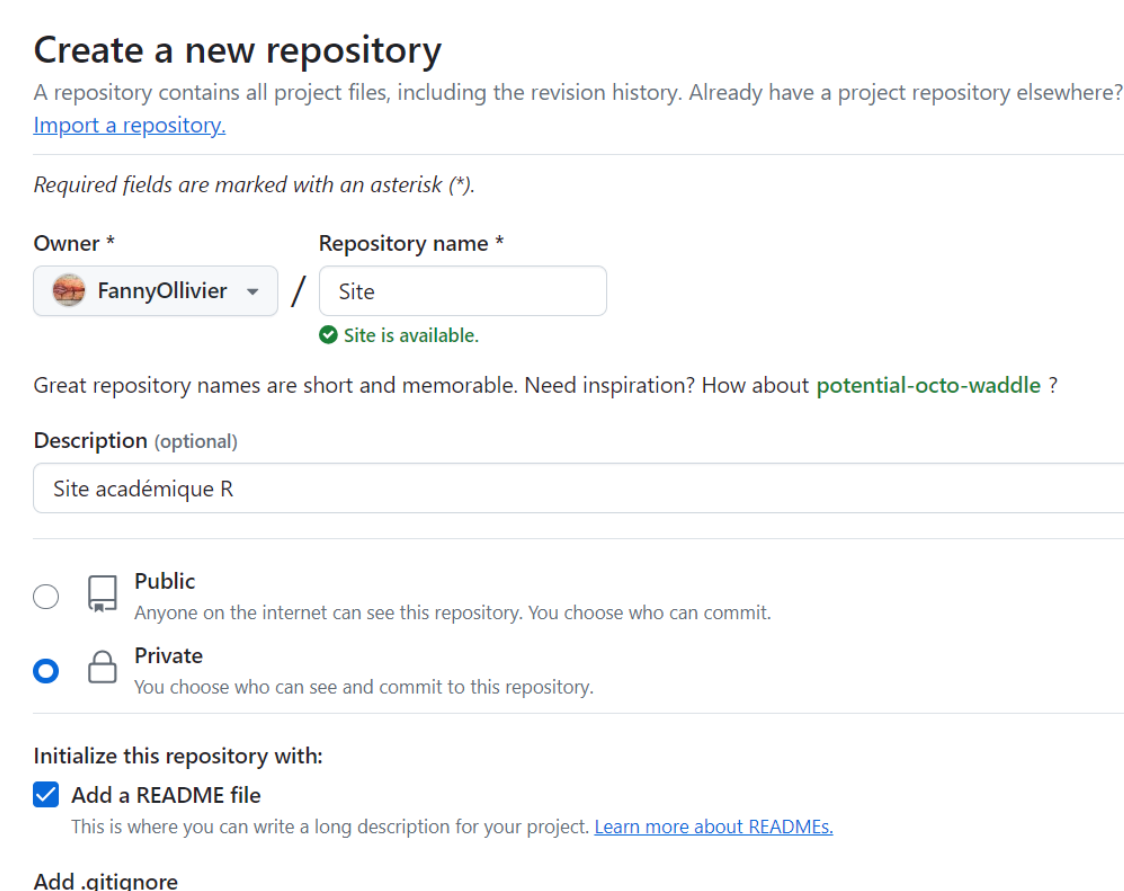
Create a new repository
A repository contains all project files, including the revision history. Already have a project repository elsewhere?
Import a repository.

Required fields are marked with an asterisk (*).

Owner *
FannyOllivier
/
Repository name *
Site
Site is available.

Great repository names are short and memorable. Need inspiration? How about potential-octo-waddle ?

Description (optional)
Site académique R

Public
Anyone on the internet can see this repository. You choose who can commit.

Private
You choose who can see and commit to this repository.

Initialize this repository with:
Add a README file
This is where you can write a long description for your project. Learn more about READMEs.

Add .gitignore